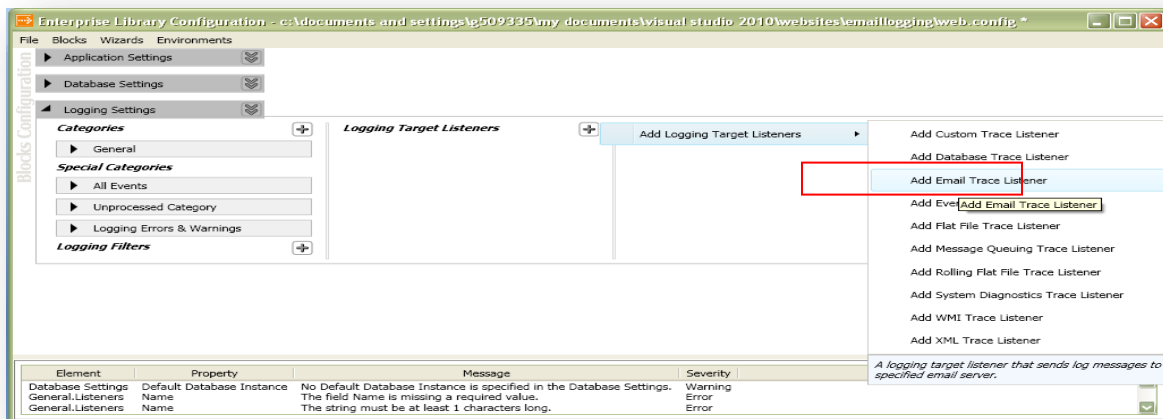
Enterprise Library Configuration - c:\documents and settings\p509335\my documents\visual studio 2010\websites\emaillogging\web.config *

File Blocks Wizards Environments

Blocks Configuration

Application Settings

Database Settings

Logging Settings

Categories

General

Special Categories

All Events

Unprocessed Category

Logging Errors & Warnings

Logging Filters

Logging Target Listeners

Add Logging Target Listeners

Add Custom Trace Listener

Add Database Trace Listener

Add Email Trace Listener

Add Eve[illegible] Add Email Trace Listener

Add Flat File Trace Listener

Add Message Queuing Trace Listener

Add Rolling Flat File Trace Listener

Add System Diagnostics Trace Listener

Add WMI Trace Listener

Add XML Trace Listener

A logging target listener that sends log messages to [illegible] specified email server.

| Element | Property | Message | Severity |
|---|---|---|---|
| Database Settings | Default Database Instance | No Default Database Instance is specified in the Database Settings. | Warning |
| General.Listeners | Name | The field Name is missing a required value. | Error |
| General.Listeners | Name | The string must be at least 1 characters long. | Error |